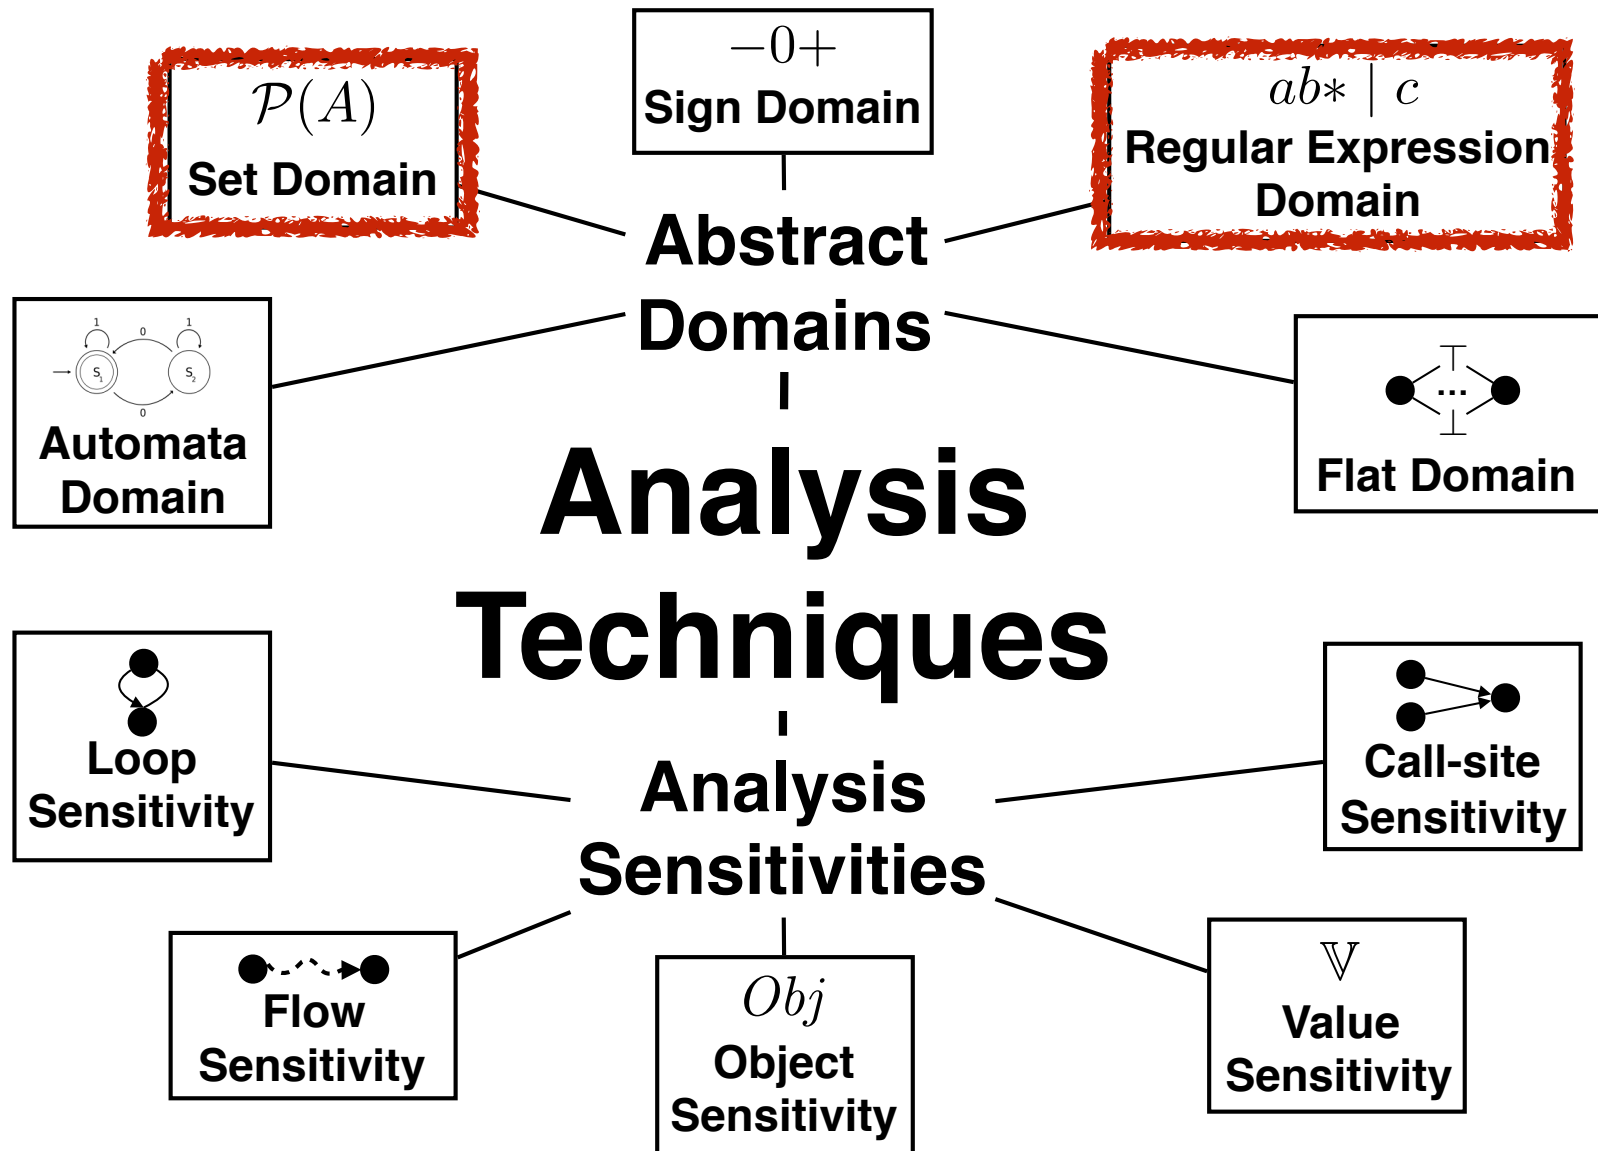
$\mathcal{P}(A)$
Set Domain

$-0+$
Sign Domain

$ab* \mid c$
Regular Expression Domain

Abstract Domains

1 0 1
$s_1$ $s_2$
0
Automata Domain

$\top$
...
$\bot$
Flat Domain

Analysis Techniques

Loop Sensitivity

Call-site Sensitivity

Analysis Sensitivities

Flow Sensitivity

$Obj$
Object Sensitivity

$\mathbb{V}$
Value Sensitivity